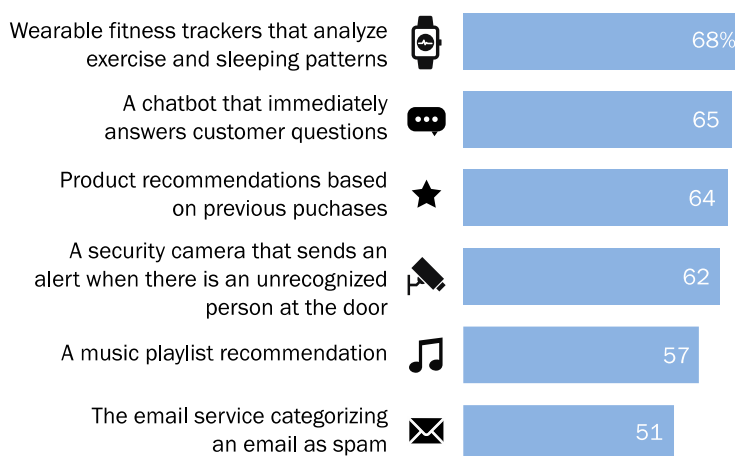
Wearable fitness trackers that analyze exercise and sleeping patterns
68%

A chatbot that immediately answers customer questions
65

Product recommendations based on previous puchases
64

A security camera that sends an alert when there is an unrecognized person at the door
62

A music playlist recommendation
57

The email service categorizing an email as spam
51